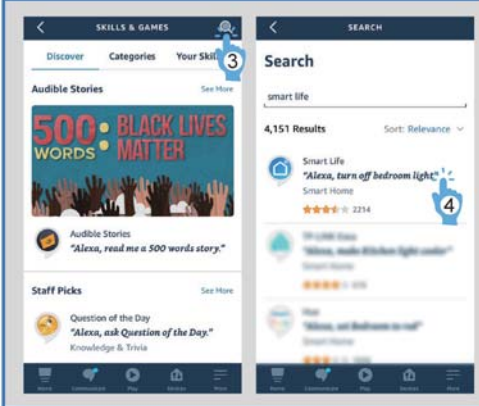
SKILLS & GAMES

3

Discover Categories Your Skil

Audible Stories See More

500 WORDS BLACK LIVES MATTER

Audible Stories
"Alexa, read me a 500 words story."

Staff Picks See More

Question of the Day
"Alexa, ask Question of the Day."
Knowledge & Trivia

Home Communicate Play Devices More

SEARCH

Search

smart life

4,151 Results Sort: Relevance

Smart Life
"Alexa, turn off bedroom light."
Smart Home
2214

4

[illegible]

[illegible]

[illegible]

Home Communicate Play Devices More